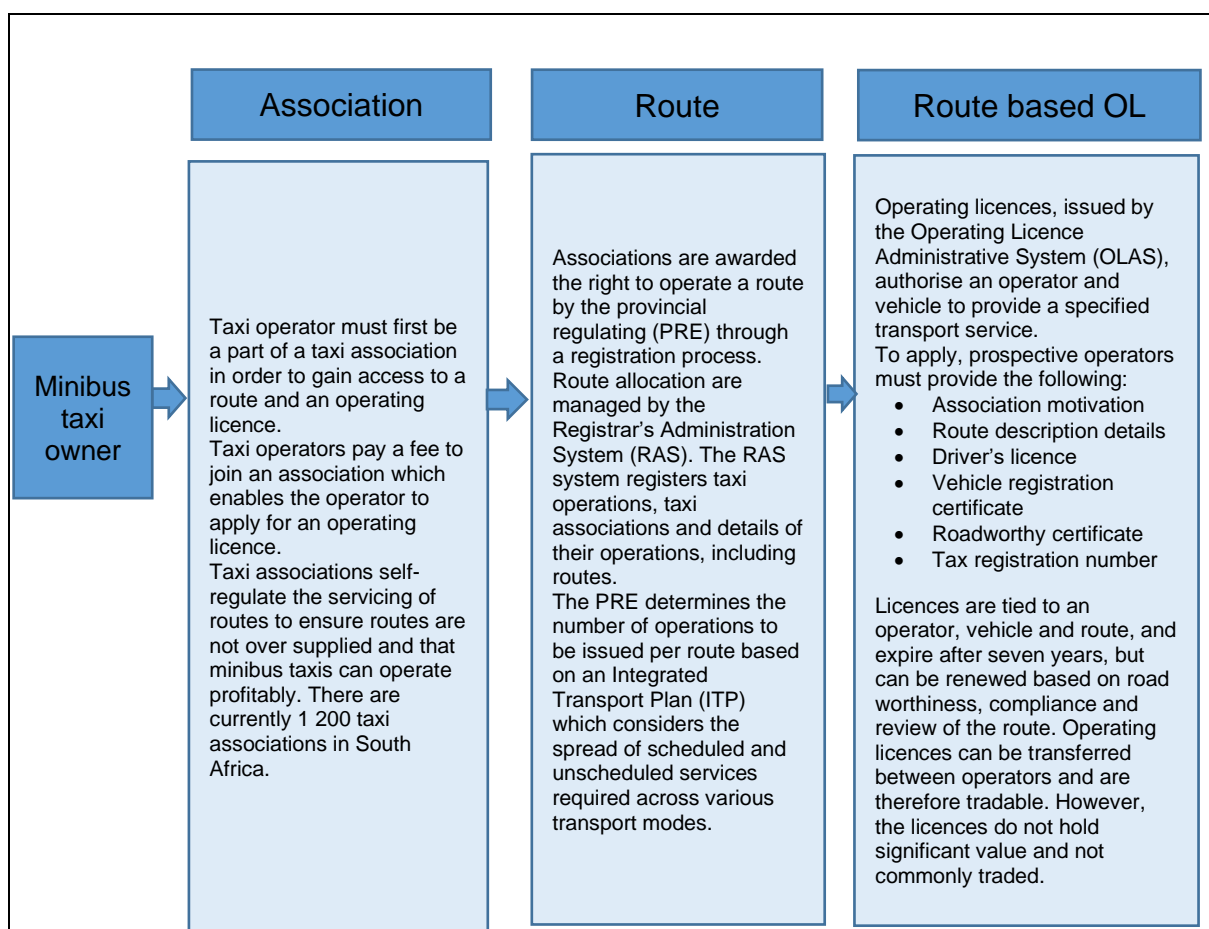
Minibus taxi owner

Association

Taxi operator must first be a part of a taxi association in order to gain access to a route and an operating licence.
Taxi operators pay a fee to join an association which enables the operator to apply for an operating licence.
Taxi associations self-regulate the servicing of routes to ensure routes are not over supplied and that minibus taxis can operate profitably. There are currently 1 200 taxi associations in South Africa.

Route

Associations are awarded the right to operate a route by the provincial regulating (PRE) through a registration process.
Route allocation are managed by the Registrar's Administration System (RAS). The RAS system registers taxi operations, taxi associations and details of their operations, including routes.
The PRE determines the number of operations to be issued per route based on an Integrated Transport Plan (ITP) which considers the spread of scheduled and unscheduled services required across various transport modes.

Route based OL

Operating licences, issued by the Operating Licence Administrative System (OLAS), authorise an operator and vehicle to provide a specified transport service.
To apply, prospective operators must provide the following:
- Association motivation
- Route description details
- Driver's licence
- Vehicle registration certificate
- Roadworthy certificate
- Tax registration number

Licences are tied to an operator, vehicle and route, and expire after seven years, but can be renewed based on road worthiness, compliance and review of the route. Operating licences can be transferred between operators and are therefore tradable. However, the licences do not hold significant value and not commonly traded.